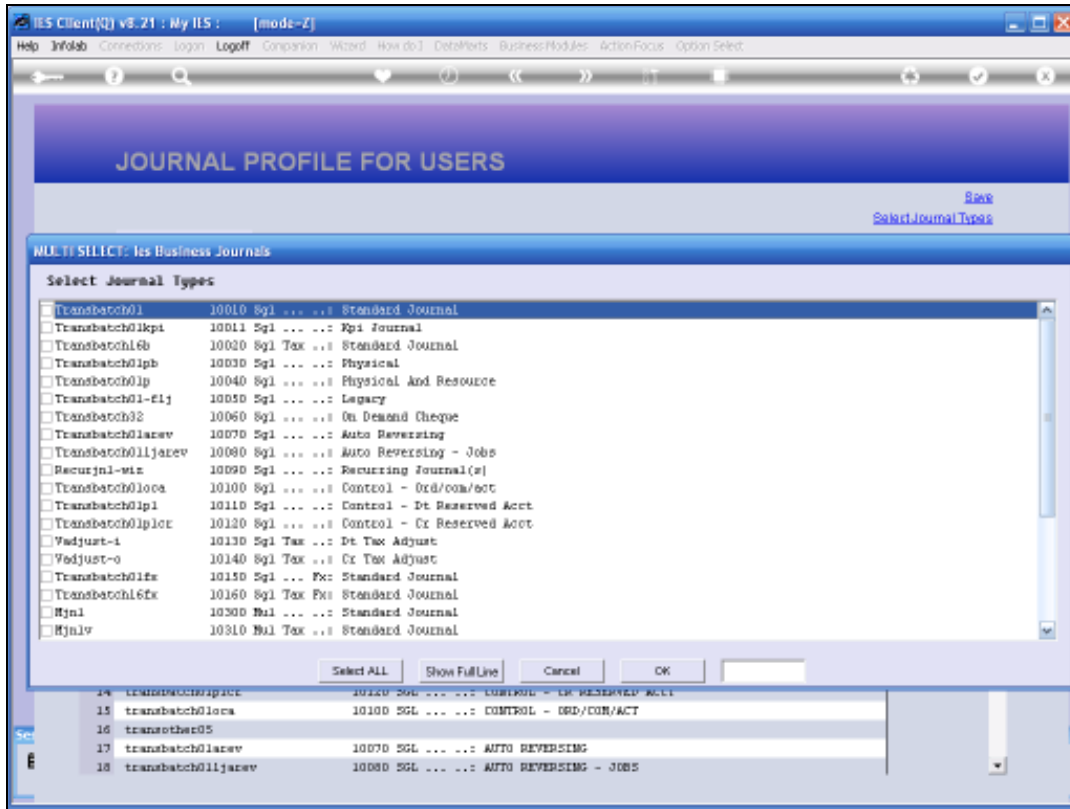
IES Client(Q) v8.21 : My IES : [mode-Z]

Help Infolab Connections Logon Logoff Companion Wizard How do I DataMarts Business Modules Action Focus Option Select

JOURNAL PROFILE FOR USERS

Save
Select Journal Types

MULTI SELECT: Ies Business Journals

Select Journal Types

Transbatch01 10010 Sgl ... ..: Standard Journal
Transbatch01kpi 10011 Sgl ... ..: Kpi Journal
Transbatch16b 10020 Sgl Tax ..: Standard Journal
Transbatch01pb 10030 Sgl ... ..: Physical
Transbatch01p 10040 Sgl ... ..: Physical And Resource
Transbatch01-flj 10050 Sgl ... ..: Legacy
Transbatch32 10060 Sgl ... ..: On Demand Cheque
Transbatch01arev 10070 Sgl ... ..: Auto Reversing
Transbatch01ljarev 10080 Sgl ... ..: Auto Reversing - Jobs
Recurjnl-wiz 10090 Sgl ... ..: Recurring Journal(s)
Transbatch01oca 10100 Sgl ... ..: Control - Ord/com/act
Transbatch01pl 10110 Sgl ... ..: Control - Dt Reserved Acct
Transbatch01plcr 10120 Sgl ... ..: Control - Cr Reserved Acct
Vadjust-i 10130 Sgl Tax ..: Dt Tax Adjust
Vadjust-o 10140 Sgl Tax ..: Cr Tax Adjust
Transbatch01fx 10150 Sgl ... Fx: Standard Journal
Transbatch16fx 10160 Sgl Tax Fx: Standard Journal
Mjnl 10300 Mul ... ..: Standard Journal
Mjnlv 10310 Mul Tax ..: Standard Journal

Select ALL Show Full Line Cancel OK

14 transbatch01plcr 10120 SGL ... ..: CONTROL - CR RESERVED ACCT
15 transbatch01oca 10100 SGL ... ..: CONTROL - ORD/COM/ACT
16 transother05
17 transbatch01arev 10070 SGL ... ..: AUTO REVERSING
18 transbatch01ljarev 10080 SGL ... ..: AUTO REVERSING - JOBS